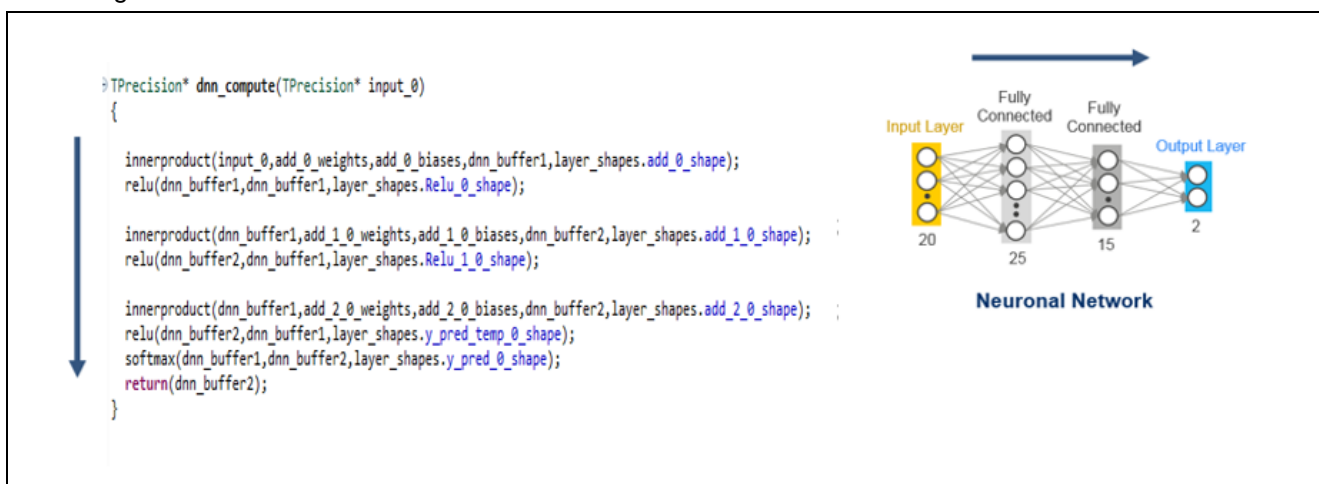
TPrecision* dnn_compute(TPrecision* input_0)
{

innerproduct(input_0,add_0_weights,add_0_biases,dnn_buffer1,layer_shapes.add_0_shape);
relu(dnn_buffer1,dnn_buffer1,layer_shapes.Relu_0_shape);

innerproduct(dnn_buffer1,add_1_0_weights,add_1_0_biases,dnn_buffer2,layer_shapes.add_1_0_shape);
relu(dnn_buffer2,dnn_buffer1,layer_shapes.Relu_1_0_shape);

innerproduct(dnn_buffer1,add_2_0_weights,add_2_0_biases,dnn_buffer2,layer_shapes.add_2_0_shape);
relu(dnn_buffer2,dnn_buffer1,layer_shapes.y_pred_temp_0_shape);
softmax(dnn_buffer1,dnn_buffer2,layer_shapes.y_pred_0_shape);
return(dnn_buffer2);
}

Input Layer
Fully Connected
Fully Connected
Output Layer
20
25
15
2

Neuronal Network